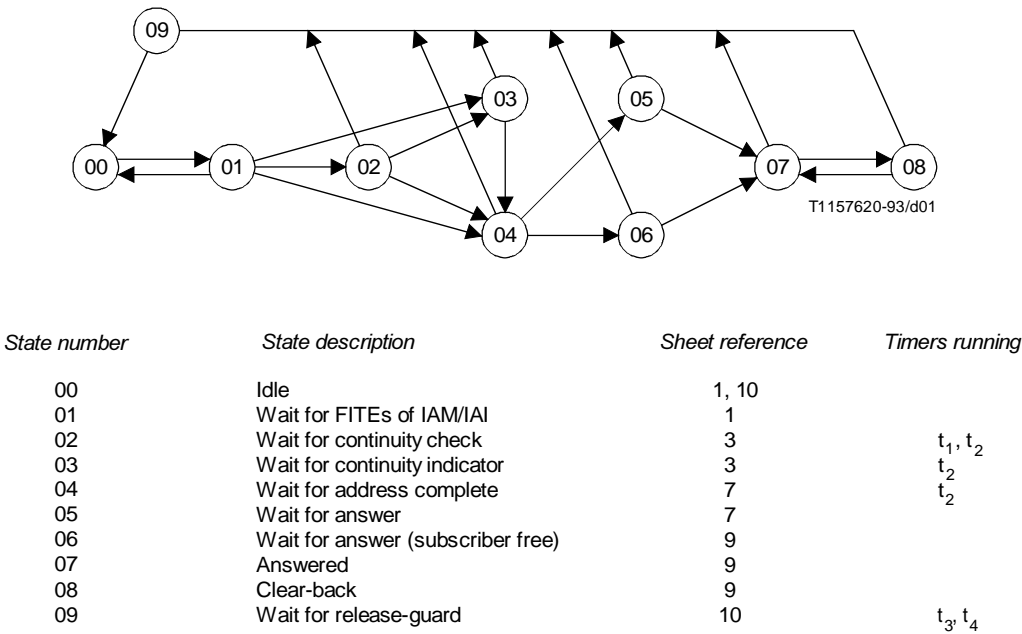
09

00 01 02 03 04 05 06 07 08

T1157620-93/d01

| State number | State description | Sheet reference | Timers running |
|---|---|---|---|
| 00 | Idle | 1, 10 | |
| 01 | Wait for FITEs of IAM/IAI | 1 | |
| 02 | Wait for continuity check | 3 | $t_1$, $t_2$ |
| 03 | Wait for continuity indicator | 3 | $t_2$ |
| 04 | Wait for address complete | 7 | $t_2$ |
| 05 | Wait for answer | 7 | |
| 06 | Wait for answer (subscriber free) | 9 | |
| 07 | Answered | 9 | |
| 08 | Clear-back | 9 | |
| 09 | Wait for release-guard | 10 | $t_3$, $t_4$ |